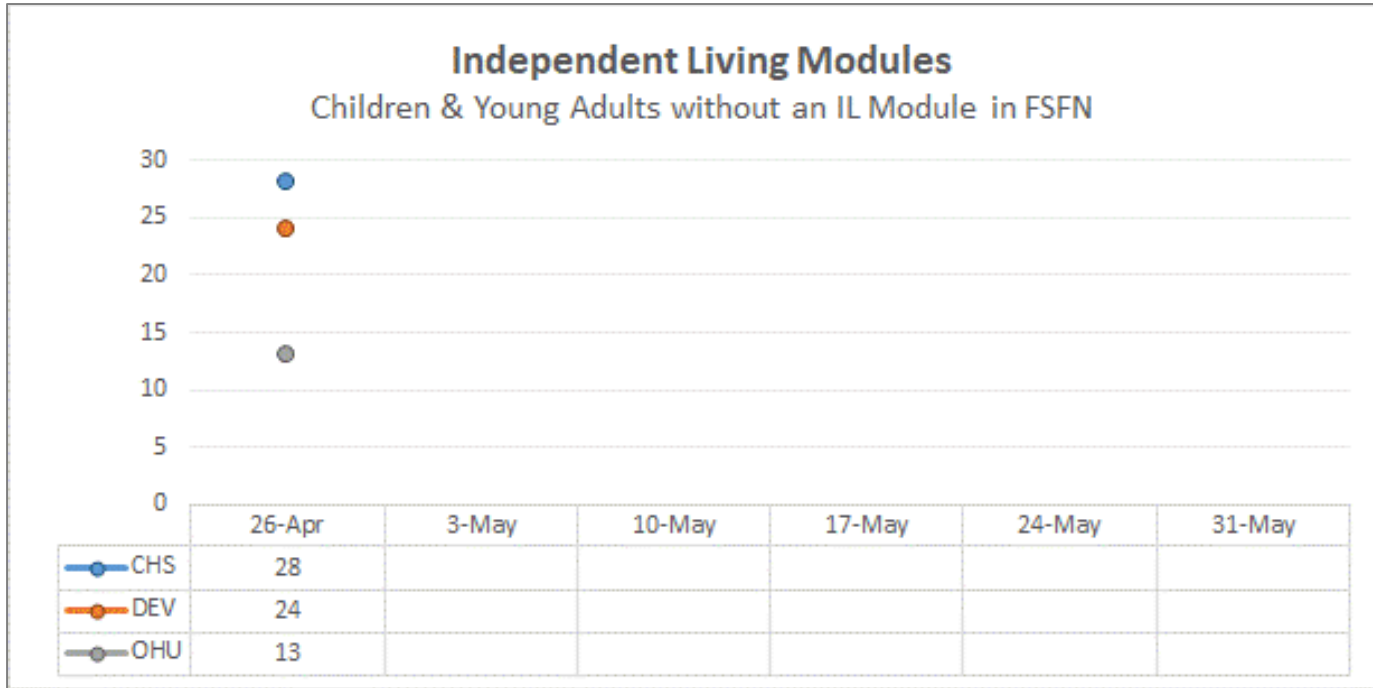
Independent Living Modules
Children & Young Adults without an IL Module in FSFN

30
25
20
15
10
5
0

| | 26-Apr | 3-May | 10-May | 17-May | 24-May | 31-May |
|---|---|---|---|---|---|---|
| CHS | 28 | | | | | |
| DEV | 24 | | | | | |
| OHU | 13 | | | | | |